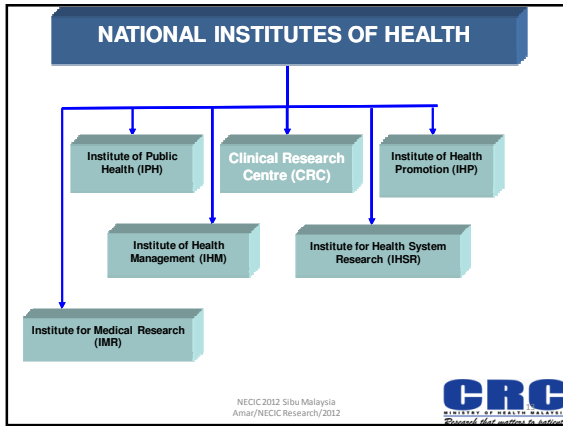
NATIONAL INSTITUTES OF HEALTH

Institute of Public Health (IPH)

Clinical Research Centre (CRC)

Institute of Health Promotion (IHP)

Institute of Health Management (IHM)

Institute for Health System Research (IHSR)

Institute for Medical Research (IMR)

NECIC 2012 Sibu Malaysia
Amar/NECIC Research/2012

CRC
MINISTRY OF HEALTH MALAYSI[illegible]
Research that matters to patient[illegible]